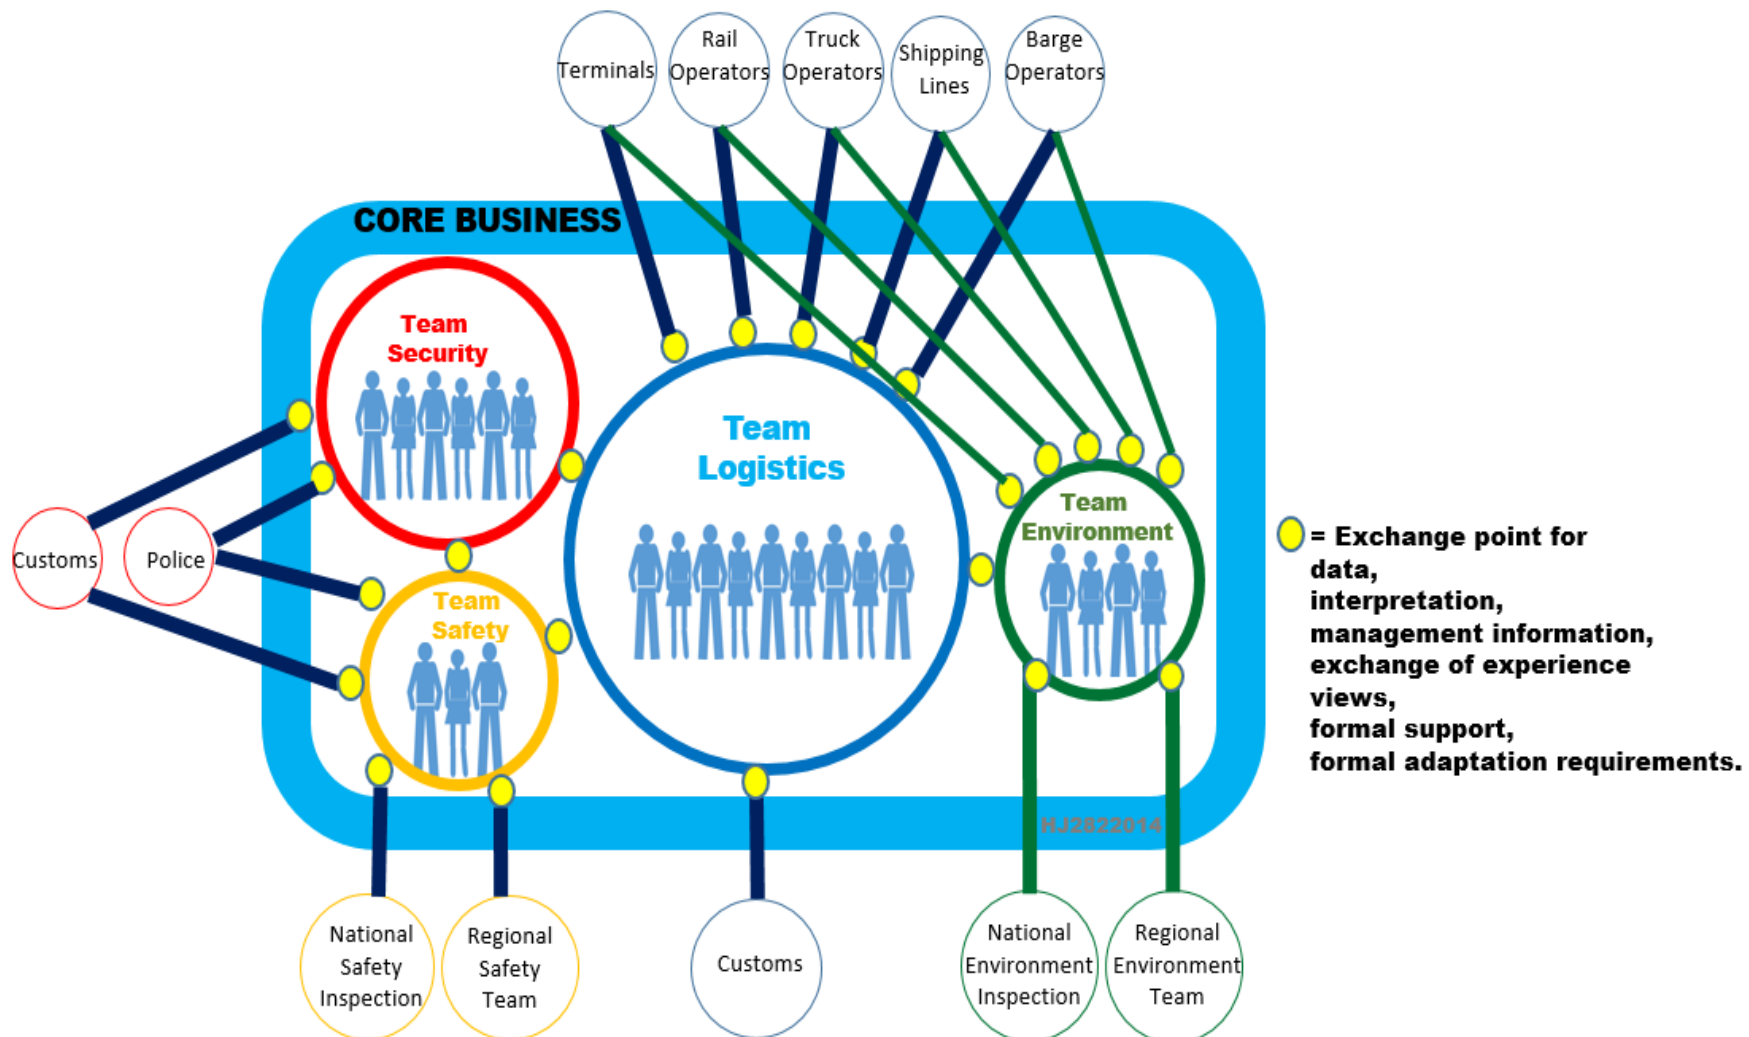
Terminals

Rail Operators

Truck Operators

Shipping Lines

Barge Operators

CORE BUSINESS

Team Security

Team Logistics

Team Environment

Team Safety

Customs

Police

= Exchange point for data, interpretation, management information, exchange of experience views, formal support, formal adaptation requirements.

HJ2822014

National Safety Inspection

Regional Safety Team

Customs

National Environment Inspection

Regional Environment Team